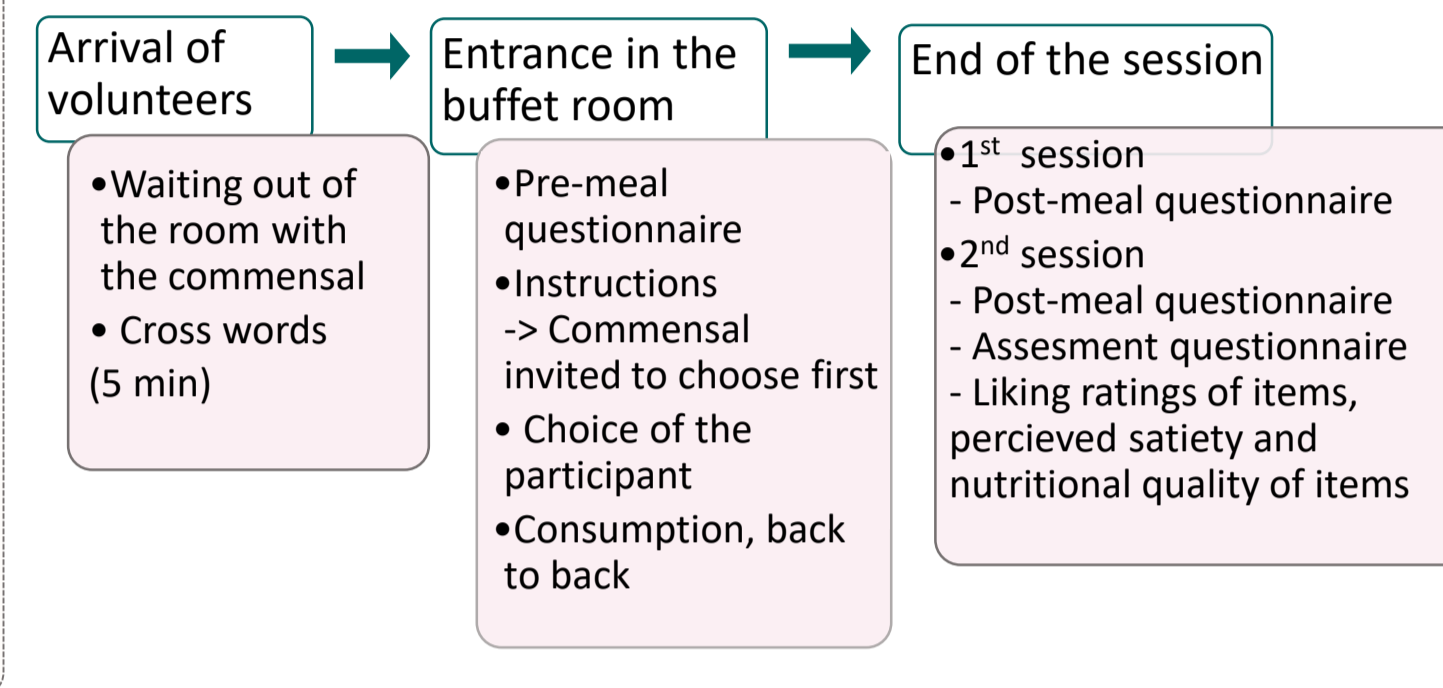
Arrival of volunteers

•Waiting out of the room with the commensal
• Cross words
(5 min)

Entrance in the buffet room

•Pre-meal questionnaire
•Instructions
-> Commensal invited to choose first
• Choice of the participant
•Consumption, back to back

End of the session

•$1^{st}$ session
- Post-meal questionnaire
•$2^{nd}$ session
- Post-meal questionnaire
- Assesment questionnaire
- Liking ratings of items, percieved satiety and nutritional quality of items